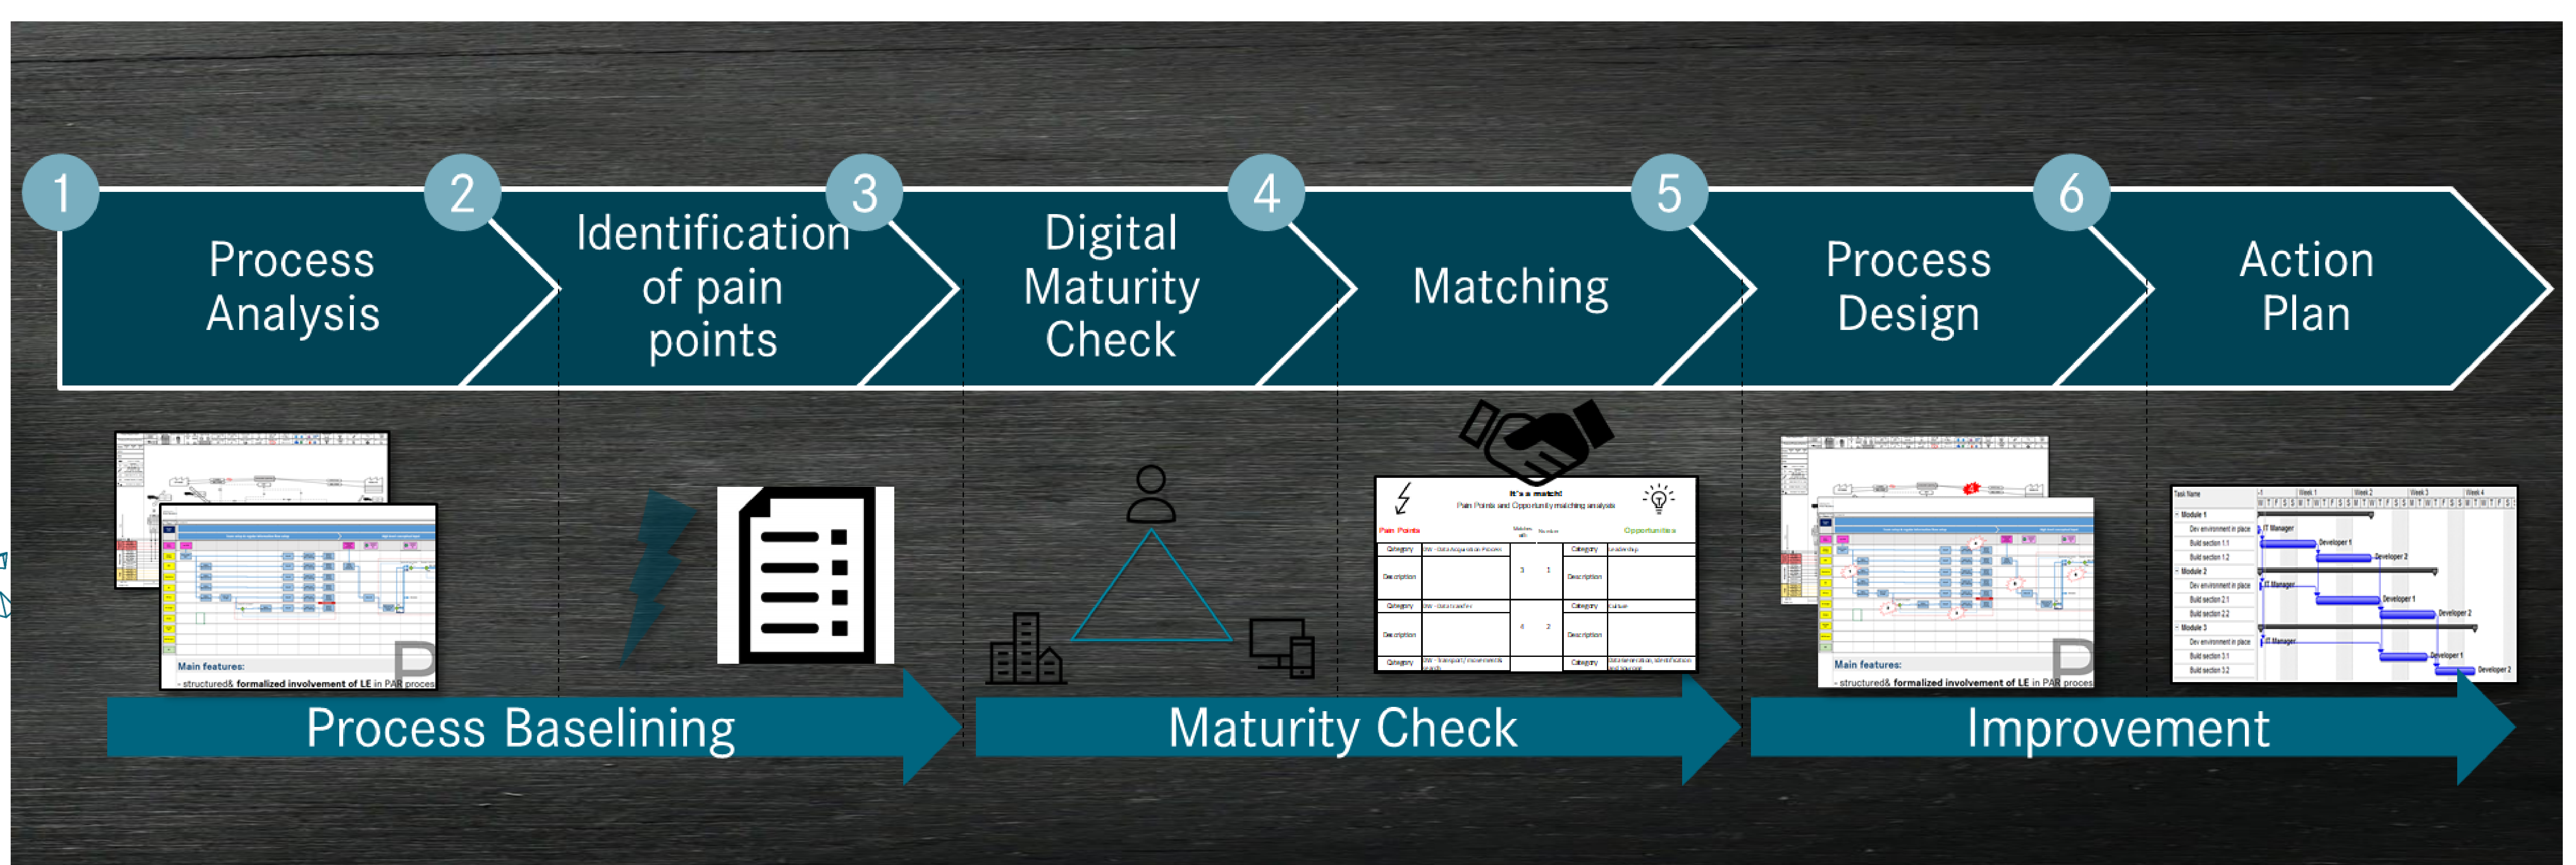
1 Process Analysis

2 Identification of pain points

3 Digital Maturity Check

4 Matching

5 Process Design

6 Action Plan

Main features:
- structured& formalized involvement of LE in PAR proces

It's a match!
Pain Points and Opportunity matching analysis
Pain Points
Opportunities

Main features:
- structured& formalized involvement of LE in PAR proces

Process Baselining

Maturity Check

Improvement